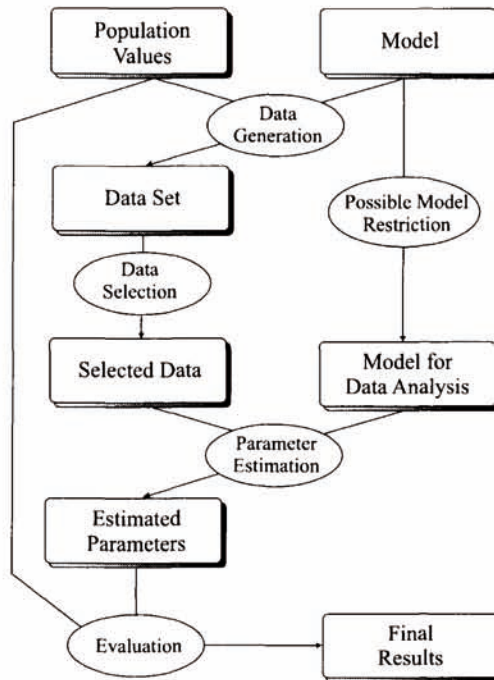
Population Values

Model

Data Generation

Data Set

Possible Model Restriction

Data Selection

Selected Data

Model for Data Analysis

Parameter Estimation

Estimated Parameters

Evaluation

Final Results